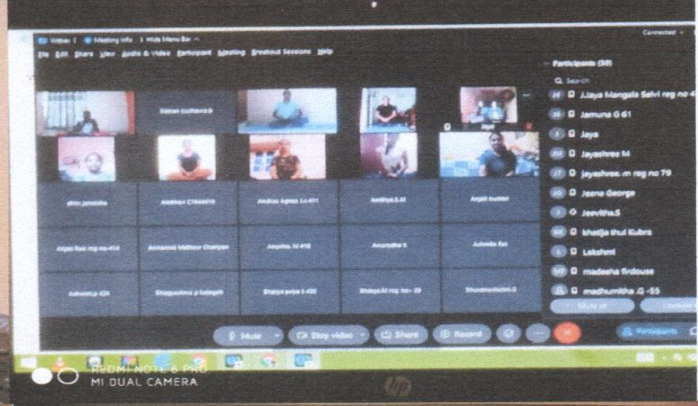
Webex | Meeting Info | Hide Menu Bar
File Edit Share View Audio & Video Participant Meeting Breakout Sessions Help
Connected
Participants (58)
Search
J.Jaya Mangala Selvi reg no 4
Jamuna G 61
Jaya
Jayashree M
jayashree. m reg no 79
Jeena George
Jeevitha.S
bhatija thul Kubra
Lakshmi
madeesha firdouse
madhumitha .G -55
Sathish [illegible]
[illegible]
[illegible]
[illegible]
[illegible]
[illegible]
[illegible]
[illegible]
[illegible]
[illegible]
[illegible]
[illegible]
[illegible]
Anupriya Ravi reg no-414
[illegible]
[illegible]
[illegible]
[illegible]
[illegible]
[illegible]
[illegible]
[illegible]
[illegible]
Mute
Stop video
Share
Record
Participants
REDMI NOTE 6 PRO
MI DUAL CAMERA
hp